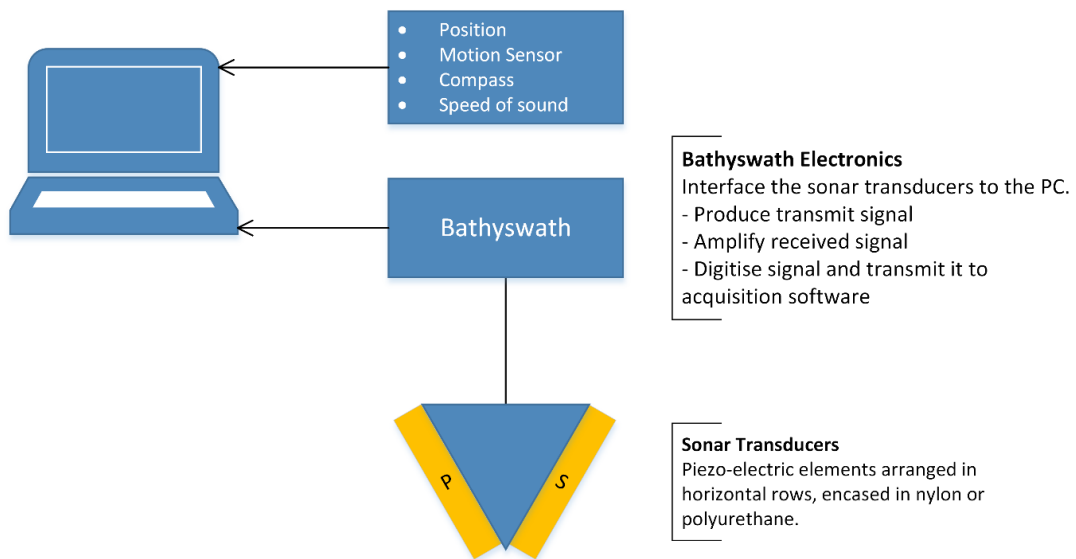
- Position
- Motion Sensor
- Compass
- Speed of sound

Bathyswath

**Bathyswath Electronics**
Interface the sonar transducers to the PC.
- Produce transmit signal
- Amplify received signal
- Digitise signal and transmit it to acquisition software

P

S

**Sonar Transducers**
Piezo-electric elements arranged in horizontal rows, encased in nylon or polyurethane.